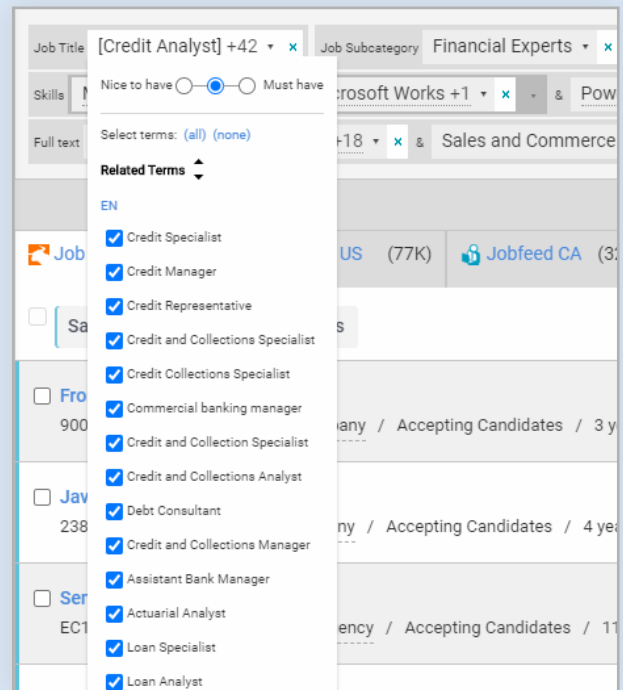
Job Title [Credit Analyst] +42 ▾ × Job Subcategory Financial Experts ▾ ×

Skills M crosoft Works +1 ▾ × ▾ & Pow

Full text +18 ▾ × & Sales and Commerce

Nice to have Must have

Select terms: (all) (none)

Related Terms

EN

Credit Specialist

Credit Manager

Credit Representative

Credit and Collections Specialist

Credit Collections Specialist

Commercial banking manager

Credit and Collection Specialist

Credit and Collections Analyst

Debt Consultant

Credit and Collections Manager

Assistant Bank Manager

Actuarial Analyst

Loan Specialist

Loan Analyst

Job US (77K) Jobfeed CA (3

Sa s

Fro
900 pany / Accepting Candidates / 3 y

Jav
238 ny / Accepting Candidates / 4 yea

Ser
EC1 ency / Accepting Candidates / 11